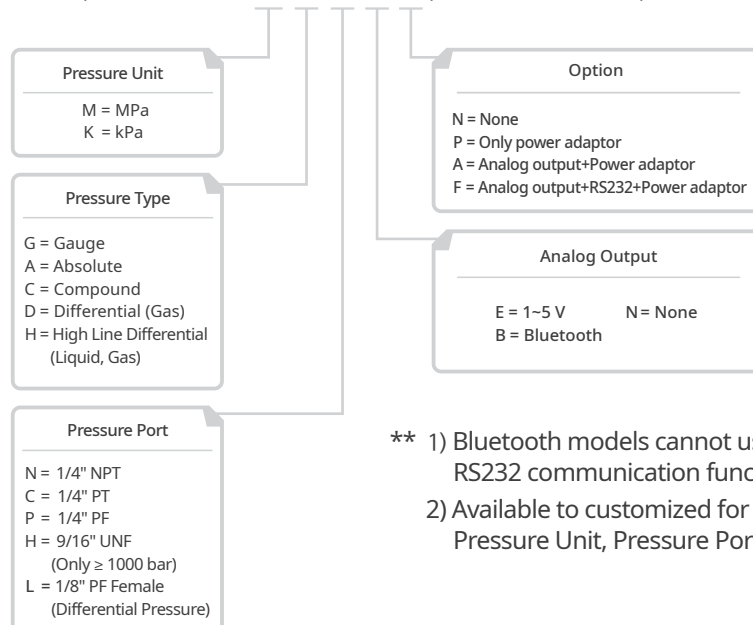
Pressure Unit

M = MPa
K = kPa

Pressure Type

G = Gauge
A = Absolute
C = Compound
D = Differential (Gas)
H = High Line Differential (Liquid, Gas)

Pressure Port

N = 1/4" NPT
C = 1/4" PT
P = 1/4" PF
H = 9/16" UNF (Only ≥ 1000 bar)
L = 1/8" PF Female (Differential Pressure)

Option

N = None
P = Only power adaptor
A = Analog output+Power adaptor
F = Analog output+RS232+Power adaptor

Analog Output

E = 1~5 V N = None
B = Bluetooth

** 1) Bluetooth models cannot u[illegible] RS232 communication func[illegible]

2) Available to customized for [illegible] Pressure Unit, Pressure Por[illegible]